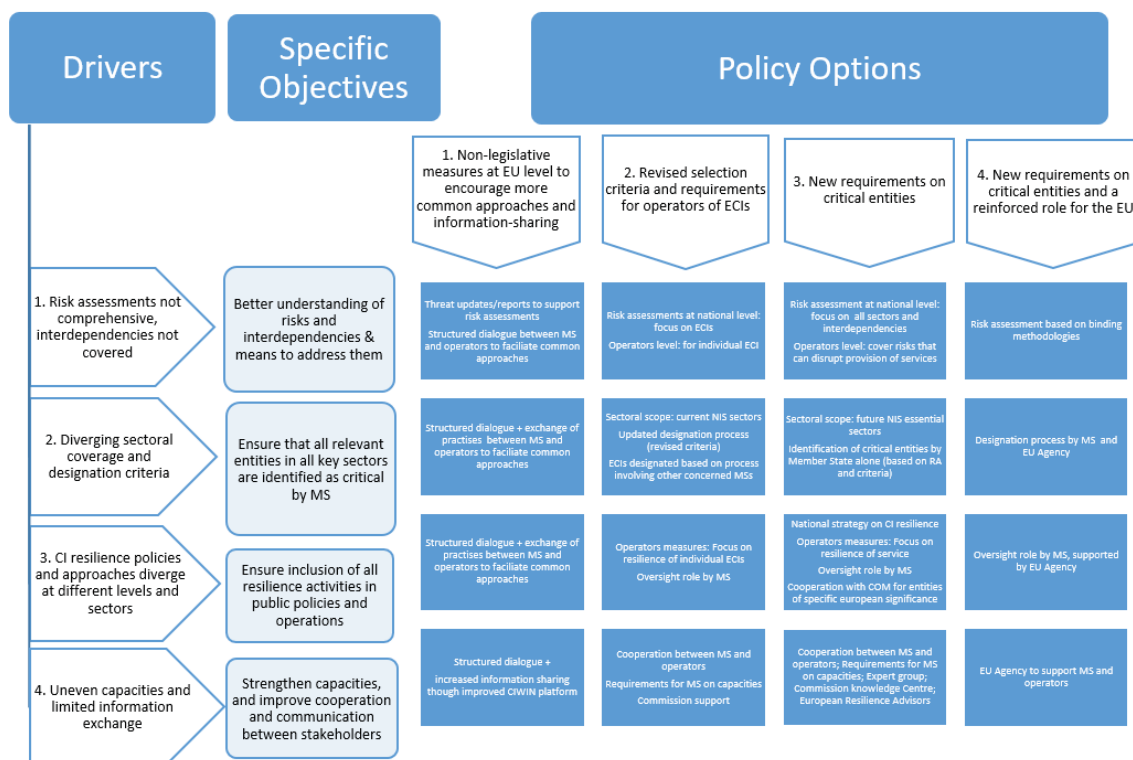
Drivers

Specific Objectives

Policy Options

1. Non-legislative measures at EU level to encourage more common approaches and information-sharing

2. Revised selection criteria and requirements for operators of ECIs

3. New requirements on critical entities

4. New requirements on critical entities and a reinforced role for the EU

1. Risk assessments not comprehensive, interdependencies not covered

Better understanding of risks and interdependencies & means to address them

Threat updates/reports to support risk assessments

Structured dialogue between MS and operators to faciliate common approaches

Risk assessments at national level: focus on ECIs

Operators level: for individual ECI

Risk assessment at national level: focus on all sectors and interdependencies

Operators level: cover risks that can disrupt provision of services

Risk assessment based on binding methodologies

2. Diverging sectoral coverage and designation criteria

Ensure that all relevant entities in all key sectors are identified as critical by MS

Structured dialogue + exchange of practises between MS and operators to faciliate common approaches

Sectoral scope: current NIS sectors

Updated designation process (revised criteria)

ECIs designated based on process involving other concerned MSs

Sectoral scope: future NIS essential sectors

Identification of critical entities by Member State alone (based on RA and criteria)

Designation process by MS and EU Agency

3. CI resilience policies and approaches diverge at different levels and sectors

Ensure inclusion of all resilience activities in public policies and operations

Structured dialogue + exchange of practises between MS and operators to faciliate common approaches

Operators measures: Focus on resilience of individual ECIs

Oversight role by MS

National strategy on CI resilience

Operators measures: Focus on resilience of service

Oversight role by MS

Cooperation with COM for entities of specific european significance

Oversight role by MS, supported by EU Agency

4. Uneven capacities and limited information exchange

Strengthen capacities, and improve cooperation and communication between stakeholders

Structured dialogue + increased information sharing though improved CIWIN platform

Cooperation between MS and operators

Requirements for MS on capacities

Commission support

Cooperation between MS and operators; Requirements for MS on capacities; Expert group; Commission knowledge Centre; European Resilience Advisors

EU Agency to support MS and operators